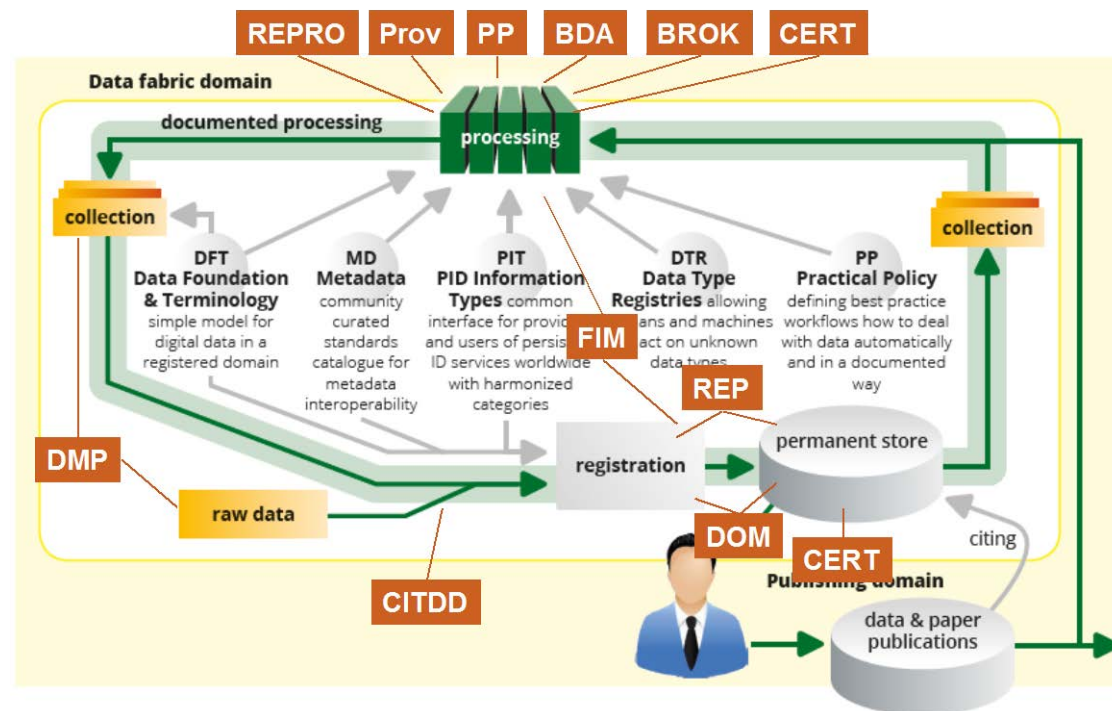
REPRO Prov PP BDA BROK CERT

Data fabric domain

documented processing

processing

collection

collection

DFT
Data Foundation & Terminology
simple model for digital data in a registered domain

MD
Metadata
community curated standards catalogue for metadata interoperability

PIT
PID Information Types common interface for provid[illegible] and users of persis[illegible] ID services worldwide with harmonized categories

DTR
Data Type Registries allowing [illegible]ans and machines act on unknown data types

PP
Practical Policy
defining best practice workflows how to deal with data automatically and in a documented way

FIM

REP

DMP

registration

permanent store

raw data

DOM

CERT

citing

Publishing domain

CITDD

data & paper publications